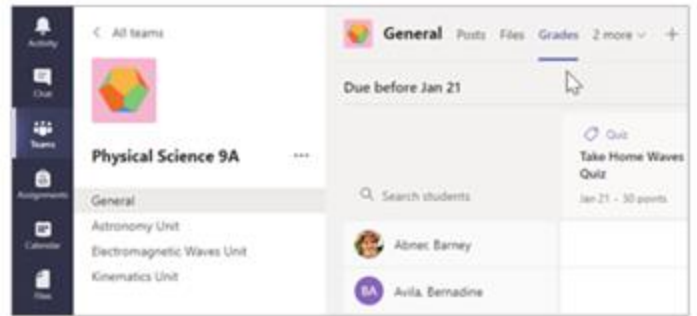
Activity
Chat
Teams
Assignments
Calendar
Files

< All teams

Physical Science 9A ···

General
Astronomy Unit
Electromagnetic Waves Unit
Kinematics Unit

General Posts Files Grades 2 more +

Due before Jan 21

Quiz
Take Home Waves Quiz
Jan 21 - 30 points

Search students

Abner, Barney
BA Avila, Bernadine